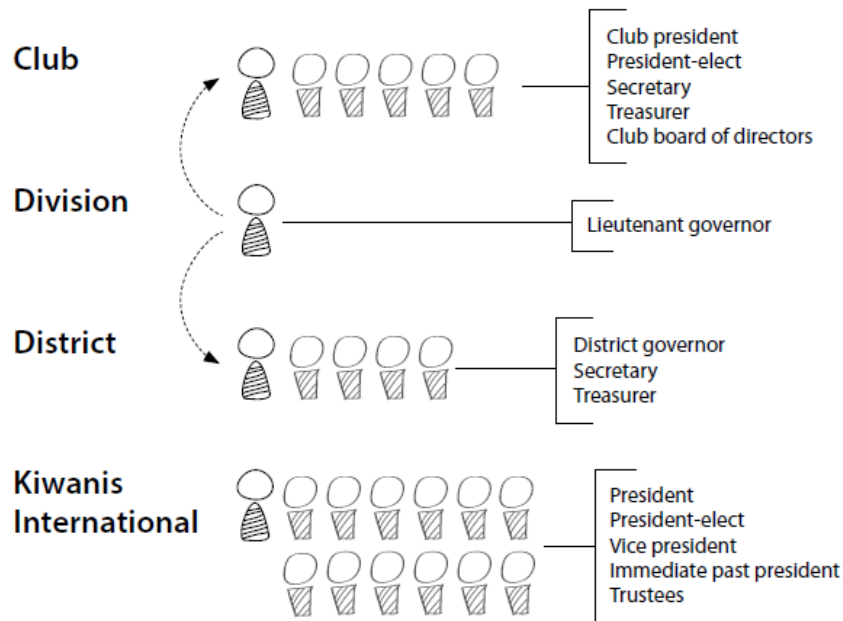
Club

Club president
President-elect
Secretary
Treasurer
Club board of directors

Division

Lieutenant governor

District

District governor
Secretary
Treasurer

Kiwanis International

President
President-elect
Vice president
Immediate past president
Trustees